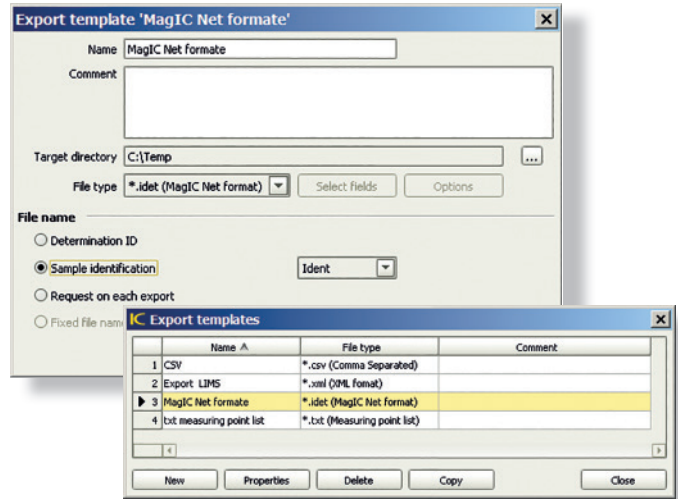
Export template 'MagIC Net formate'

Name MagIC Net formate

Comment

Target directory C:\Temp ...

File type *.idet (MagIC Net format) Select fields Options

File name

Determination ID

Sample identification Ident

Request on each export

Fixed file nam

IC Export templates

| | Name | File type | Comment |
|---|---|---|---|
| 1 | CSV | *.csv (Comma Separated) | |
| 2 | Export LIMS | *.xml (XML fomat) | |
| 3 | MagIC Net formate | *.idet (MagIC Net format) | |
| 4 | txt measuring point list | *.txt (Measuring point list) | |

New Properties Delete Copy Close